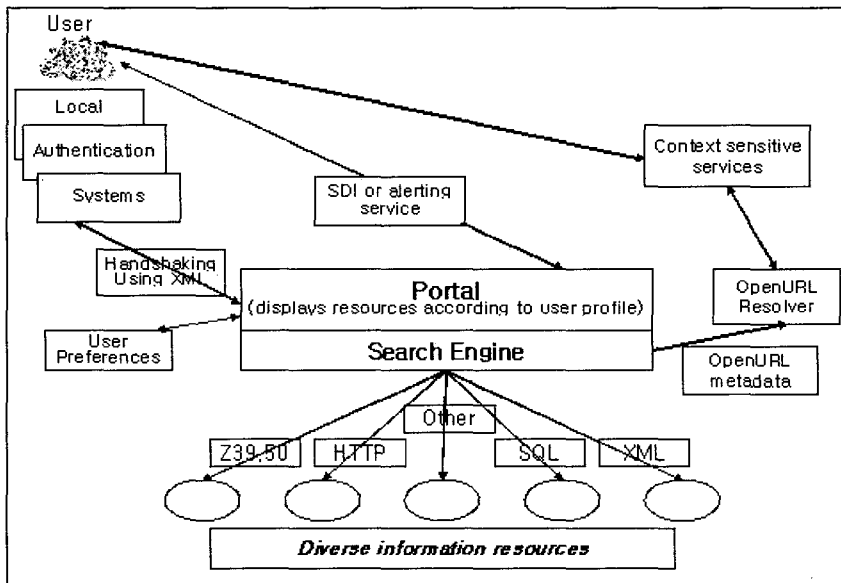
User

Local

Authentication

Systems

SDI or alerting service

Context sensitive services

Handshaking Using XML

Portal
(displays resources according to user profile)

Search Engine

OpenURL Resolver

User Preferences

OpenURL metadata

Other

Z39.50

HTTP

SQL

XML

Diverse information resources